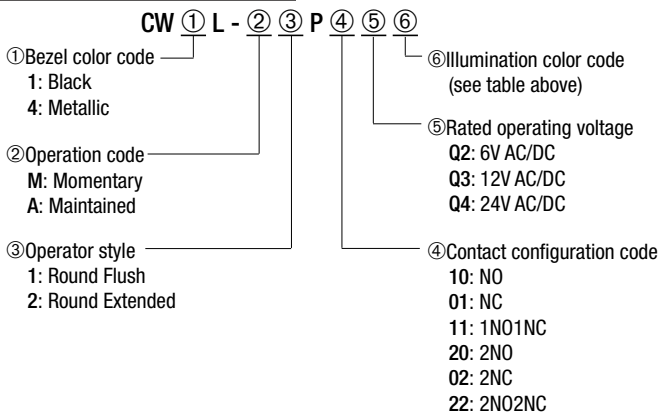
CW ① L - ② ③ P ④ ⑤ ⑥

①Bezel color code
1: Black
4: Metallic

②Operation code
M: Momentary
A: Maintained

③Operator style
1: Round Flush
2: Round Extended

⑥Illumination color code
(see table above)

⑤Rated operating voltage
Q2: 6V AC/DC
Q3: 12V AC/DC
Q4: 24V AC/DC

④Contact configuration code
10: NO
01: NC
11: 1NO1NC
20: 2NO
02: 2NC
22: 2NO2NC